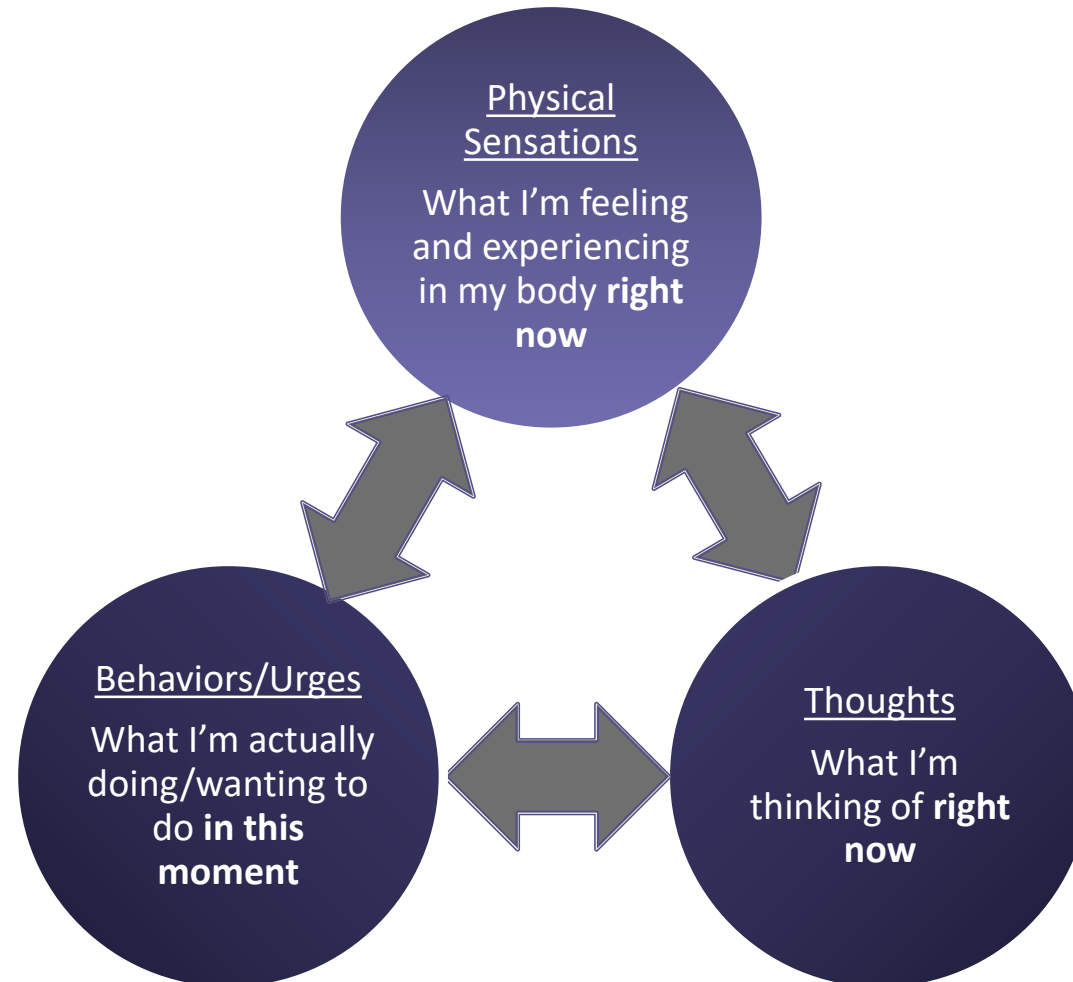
Physical Sensations

What I’m feeling and experiencing in my body **right now**

Behaviors/Urges

What I’m actually doing/wanting to do **in this moment**

Thoughts

What I’m thinking of **right now**